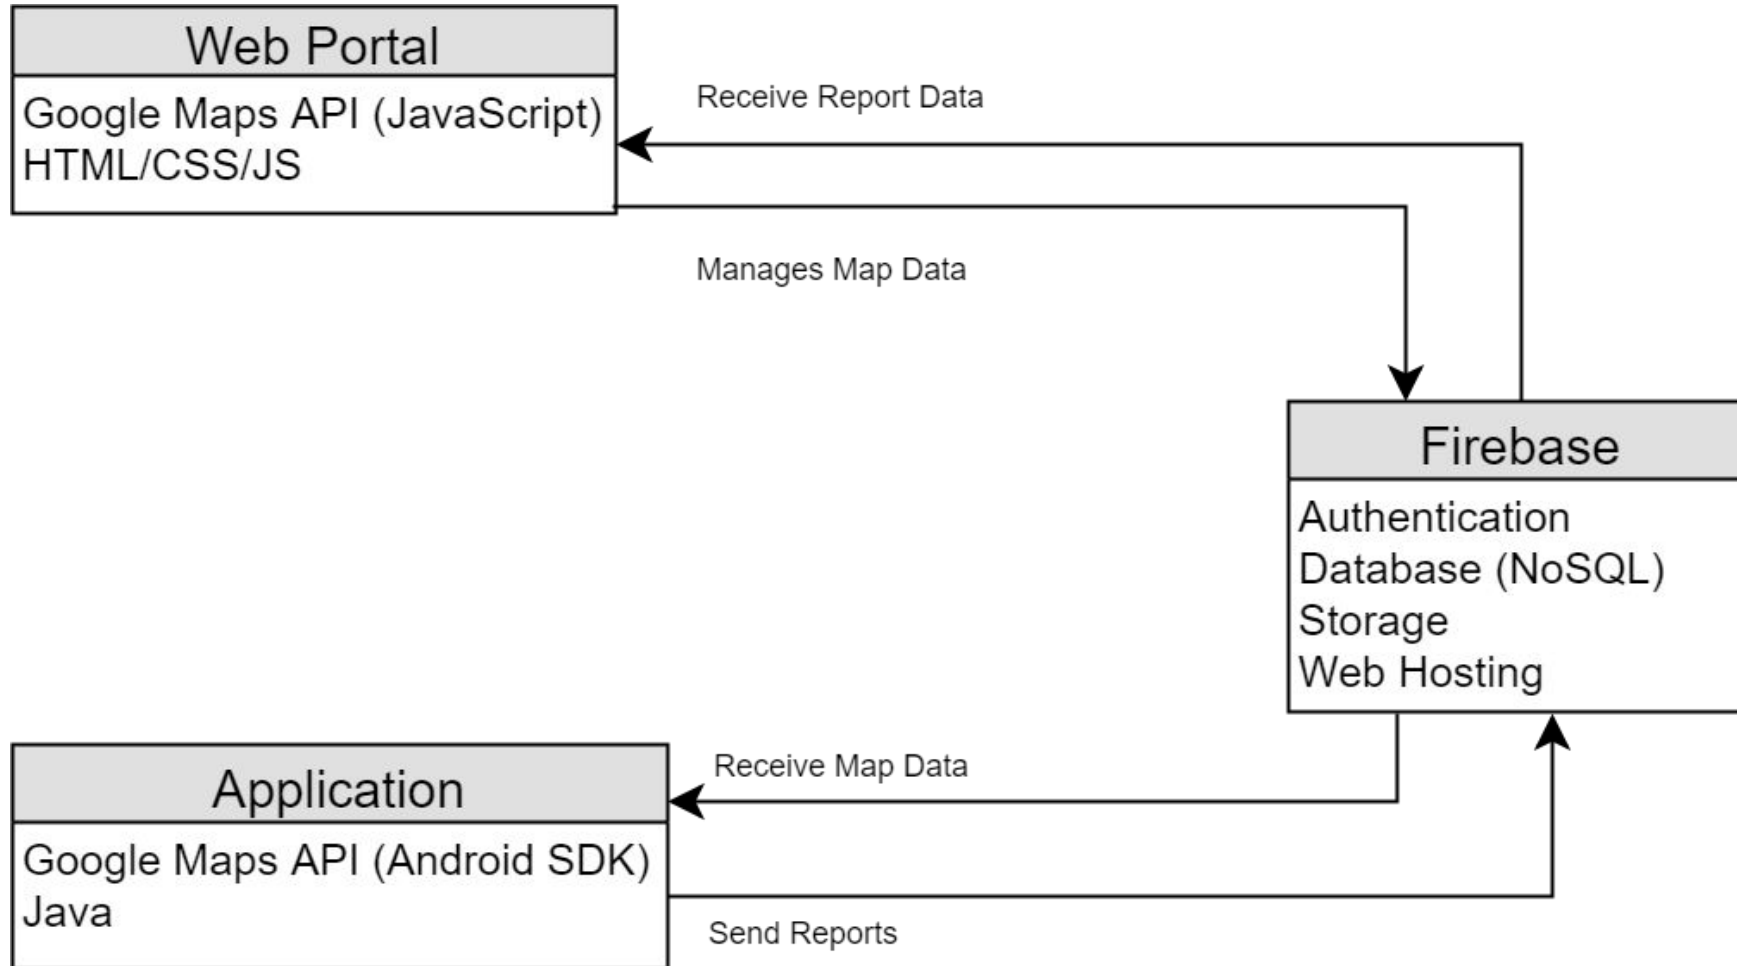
Web Portal

Google Maps API (JavaScript)
HTML/CSS/JS

Receive Report Data

Manages Map Data

Firebase

Authentication
Database (NoSQL)
Storage
Web Hosting

Application

Google Maps API (Android SDK)
Java

Receive Map Data

Send Reports